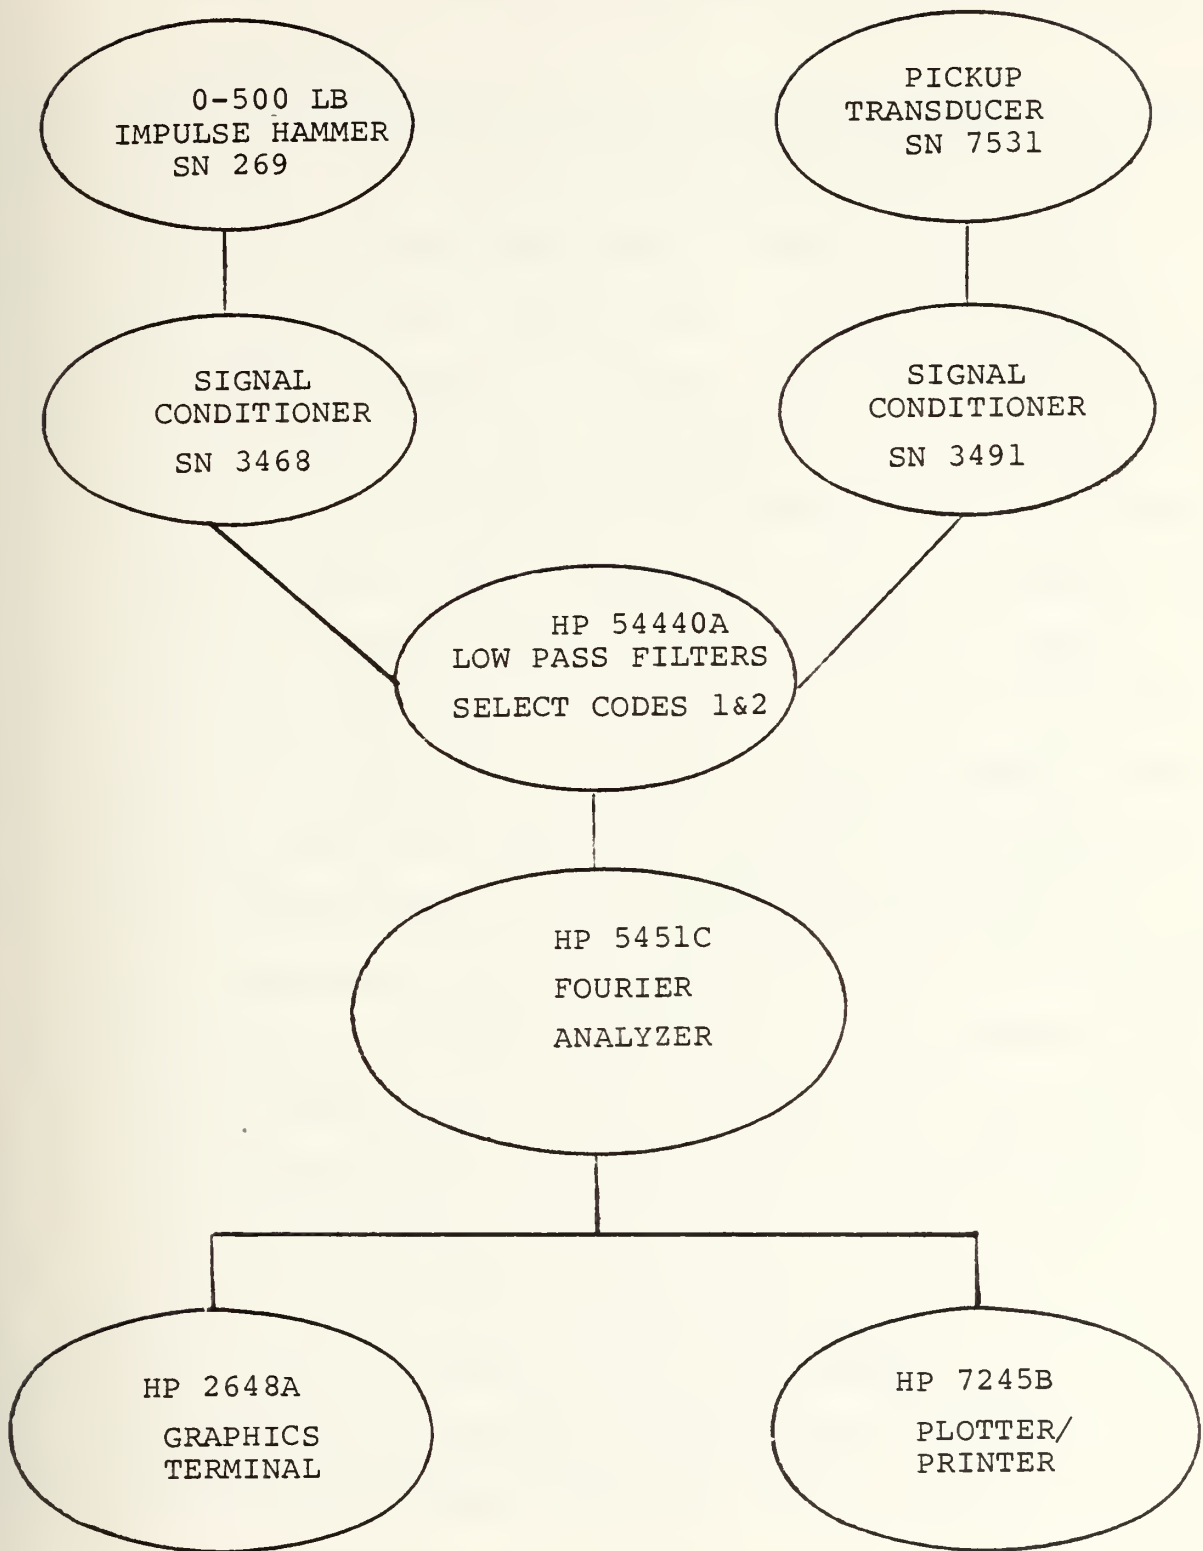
0-500 LB
IMPULSE HAMMER
SN 269

PICKUP
TRANSDUCER
SN 7531

SIGNAL
CONDITIONER
SN 3468

SIGNAL
CONDITIONER
SN 3491

HP 54440A
LOW PASS FILTERS
SELECT CODES 1&2

HP 5451C
FOURIER
ANALYZER

HP 2648A
GRAPHICS
TERMINAL

HP 7245B
PLOTTER/
PRINTER